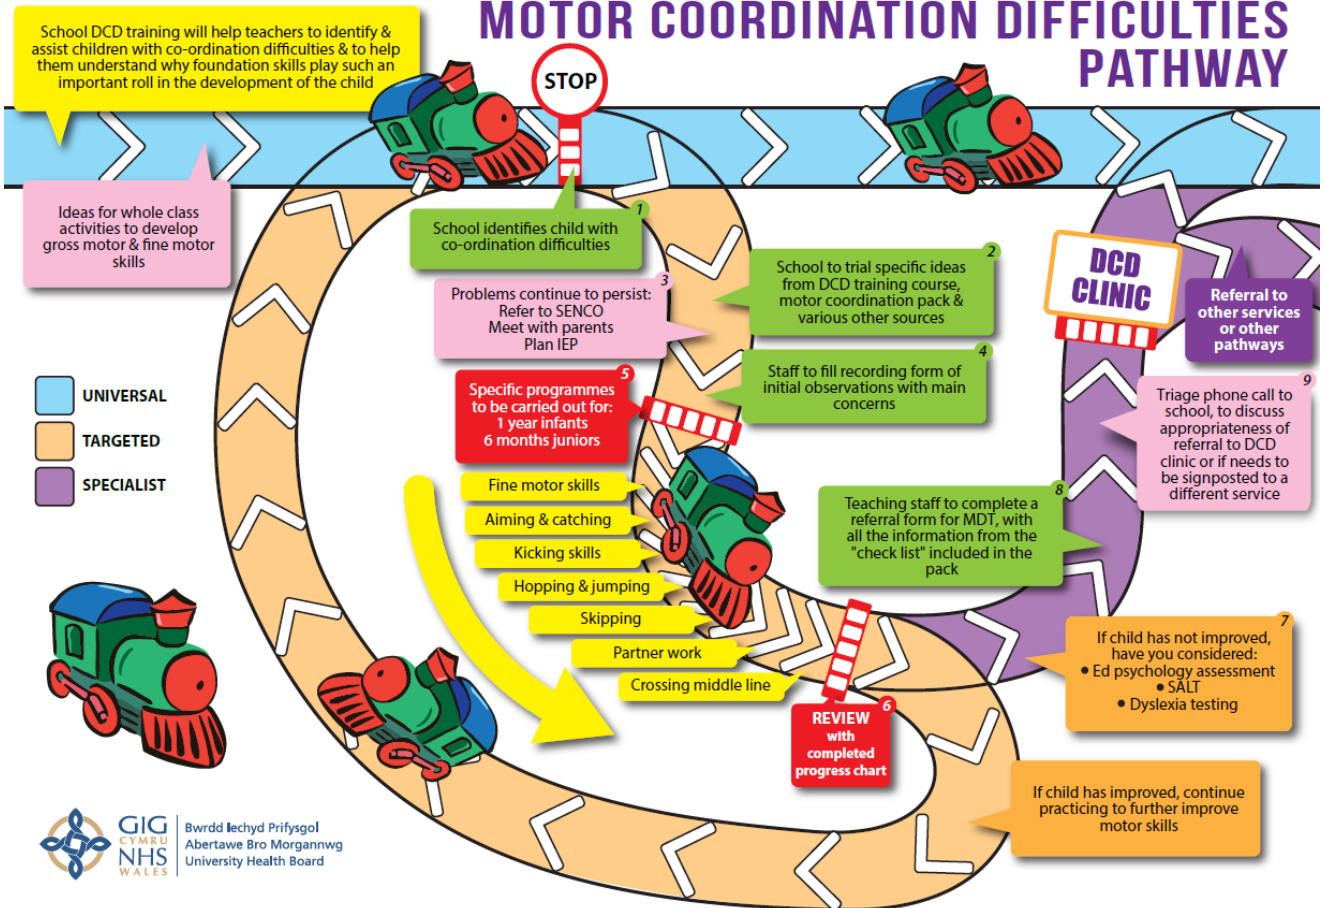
MOTOR COORDINATION DIFFICULTIES PATHWAY

School DCD training will help teachers to identify & assist children with co-ordination difficulties & to help them understand why foundation skills play such an important roll in the development of the child

STOP

Ideas for whole class activities to develop gross motor & fine motor skills

1
School identifies child with co-ordination difficulties

2
School to trial specific ideas from DCD training course, motor coordination pack & various other sources

3
Problems continue to persist:
Refer to SENCO
Meet with parents
Plan IEP

4
Staff to fill recording form of initial observations with main concerns

5
Specific programmes to be carried out for:
1 year infants
6 months juniors

Fine motor skills
Aiming & catching
Kicking skills
Hopping & jumping
Skipping
Partner work
Crossing middle line

6
REVIEW with completed progress chart

If child has improved, continue practicing to further improve motor skills

7
If child has not improved, have you considered:
• Ed psychology assessment
• SALT
• Dyslexia testing

8
Teaching staff to complete a referral form for MDT, with all the information from the "check list" included in the pack

9
Triage phone call to school, to discuss appropriateness of referral to DCD clinic or if needs to be signposted to a different service

DCD CLINIC

Referral to other services or other pathways

UNIVERSAL
TARGETED
SPECIALIST

GIG CYMRU NHS WALES
Bwrdd Iechyd Prifysgol Abertawe Bro Morgannwg University Health Board